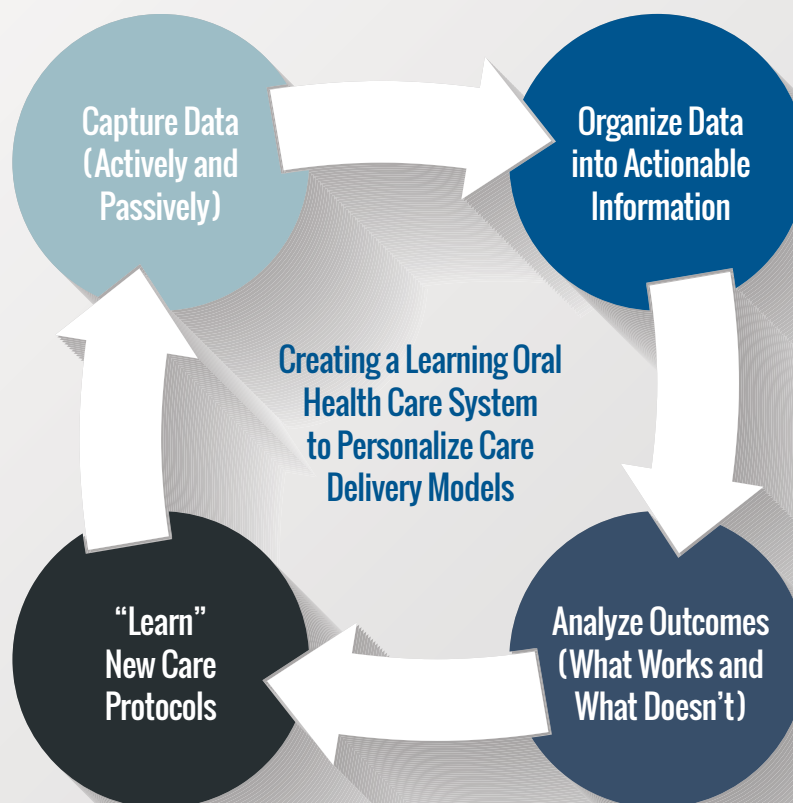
Capture Data (Actively and Passively)

Organize Data into Actionable Information

Creating a Learning Oral Health Care System to Personalize Care Delivery Models

Analyze Outcomes (What Works and What Doesn't)

"Learn" New Care Protocols